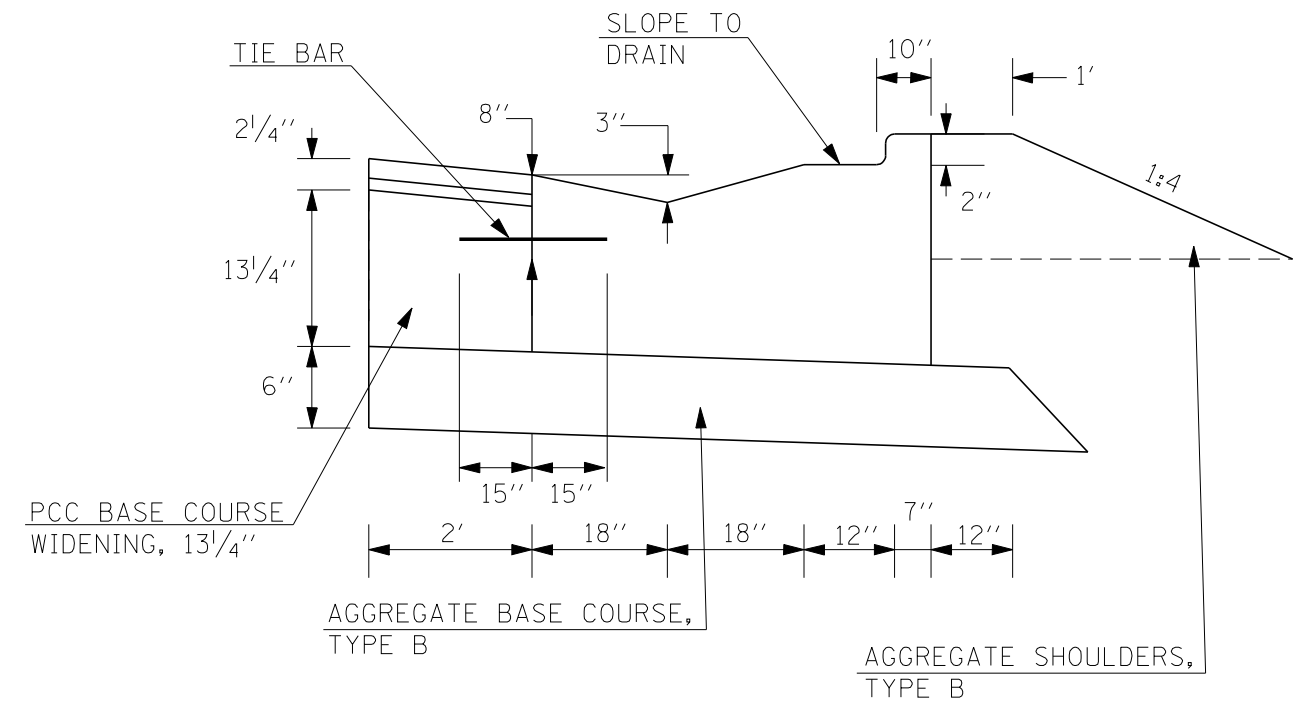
SLOPE TO DRAIN

TIE BAR

10''

1'

$2^1/_4$''

8''

3''

1:4

2''

$13^1/_4$''

6''

15''

15''

PCC BASE COURSE WIDENING, $13^1/_4$''

2'

18''

18''

12''

7''

12''

AGGREGATE BASE COURSE, TYPE B

AGGREGATE SHOULDERS, TYPE B